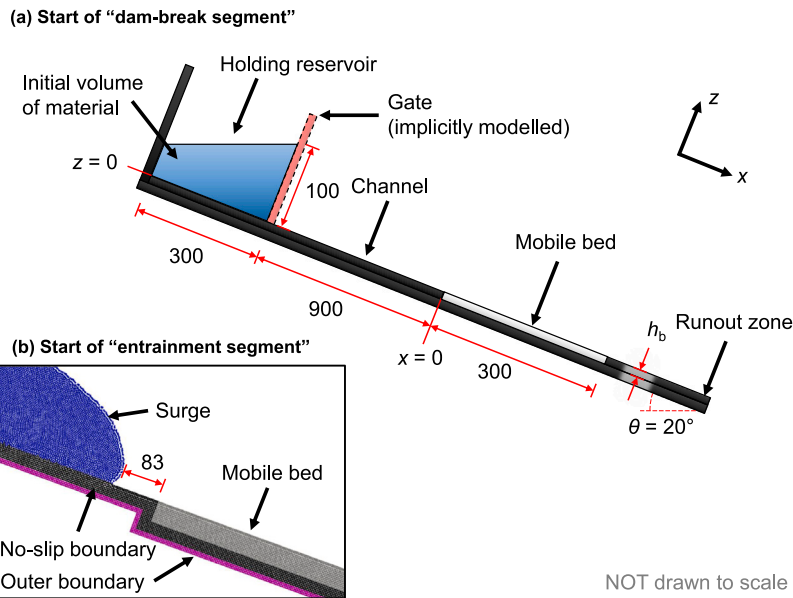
(a) Start of “dam-break segment”

Initial volume of material

Holding reservoir

Gate (implicitly modelled)

$z$

$x$

$z = 0$

100

Channel

300

Mobile bed

900

$x = 0$

300

$h_{\mathrm{b}}$

Runout zone

$\theta = 20°$

(b) Start of “entrainment segment”

Surge

83

Mobile bed

No-slip boundary

Outer boundary

NOT drawn to scale